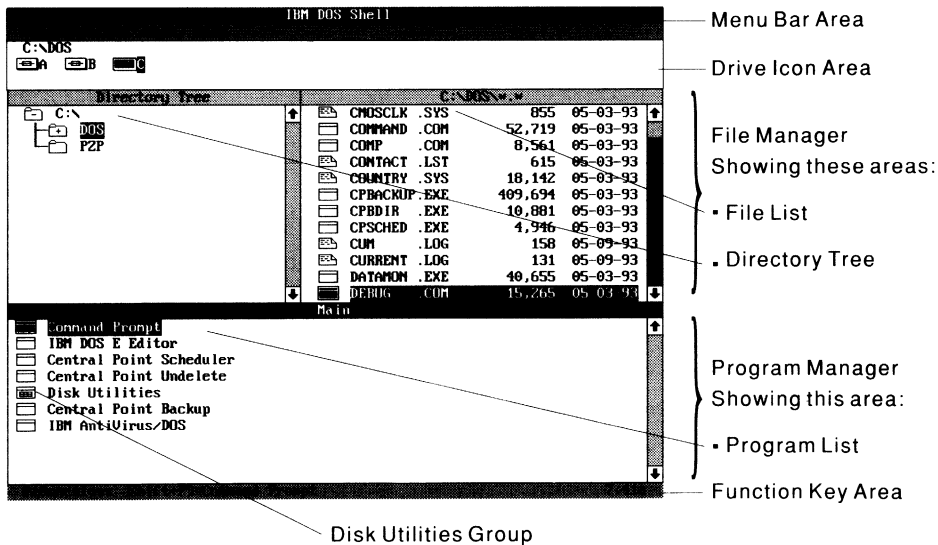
IBM DOS Shell

C:\DOS
A B C

Directory Tree
C:\
DOS
P2P

C:\DOS\*.*

| | | | |
|---|---|---|---|
| CMOSCLK | .SYS | 855 | 05-03-93 |
| COMMAND | .COM | 52,719 | 05-03-93 |
| COMP | .COM | 8,561 | 05-03-93 |
| CONTACT | .LST | 615 | 05-03-93 |
| COUNTRY | .SYS | 18,142 | 05-03-93 |
| CPBACKUP | .EXE | 409,694 | 05-03-93 |
| CPBDIR | .EXE | 10,881 | 05-03-93 |
| CPSCHED | .EXE | 4,946 | 05-03-93 |
| CUM | .LOG | 158 | 05-09-93 |
| CURRENT | .LOG | 131 | 05-09-93 |
| DATAMON | .EXE | 40,655 | 05-03-93 |
| DEBUG | .COM | 15,265 | 05-03-93 |

Main
Command Prompt
IBM DOS E Editor
Central Point Scheduler
Central Point Undelete
Disk Utilities
Central Point Backup
IBM AntiVirus/DOS

Menu Bar Area
Drive Icon Area
File Manager
Showing these areas:
• File List
• Directory Tree
Program Manager
Showing this area:
• Program List
Function Key Area
Disk Utilities Group